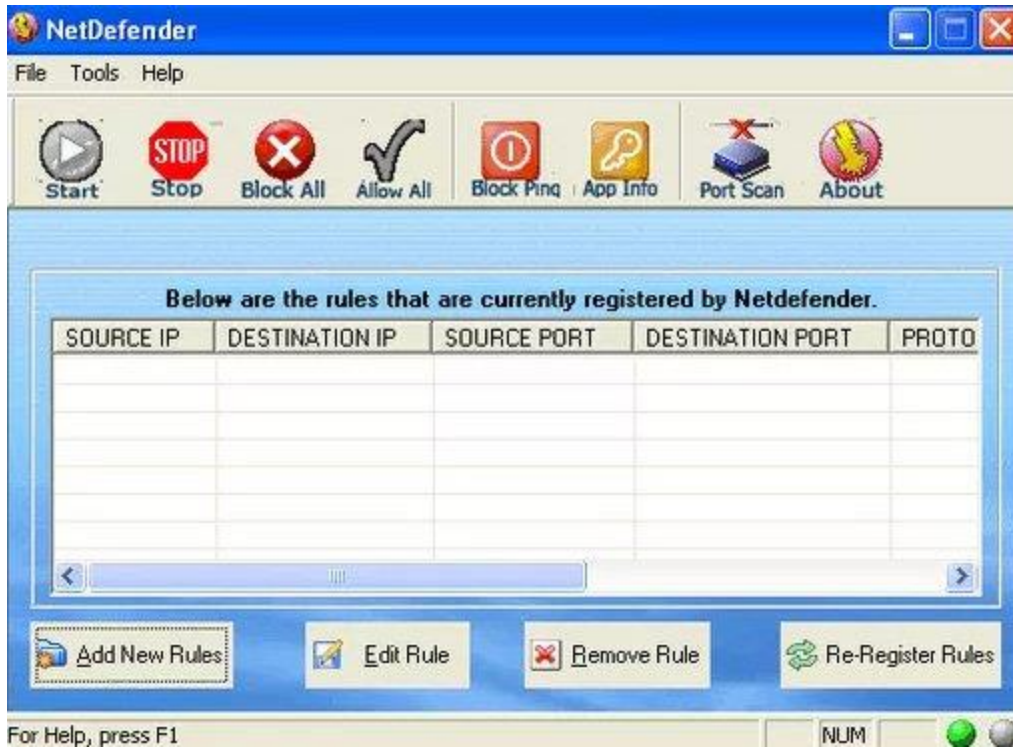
NetDefender

File Tools Help

Start Stop Block All Allow All Block Ping App Info Port Scan About

Below are the rules that are currently registered by Netdefender.

| SOURCE IP | DESTINATION IP | SOURCE PORT | DESTINATION PORT | PROTO |
|---|---|---|---|---|
| | | | | |

Add New Rules Edit Rule Remove Rule Re-Register Rules

For Help, press F1 NUM